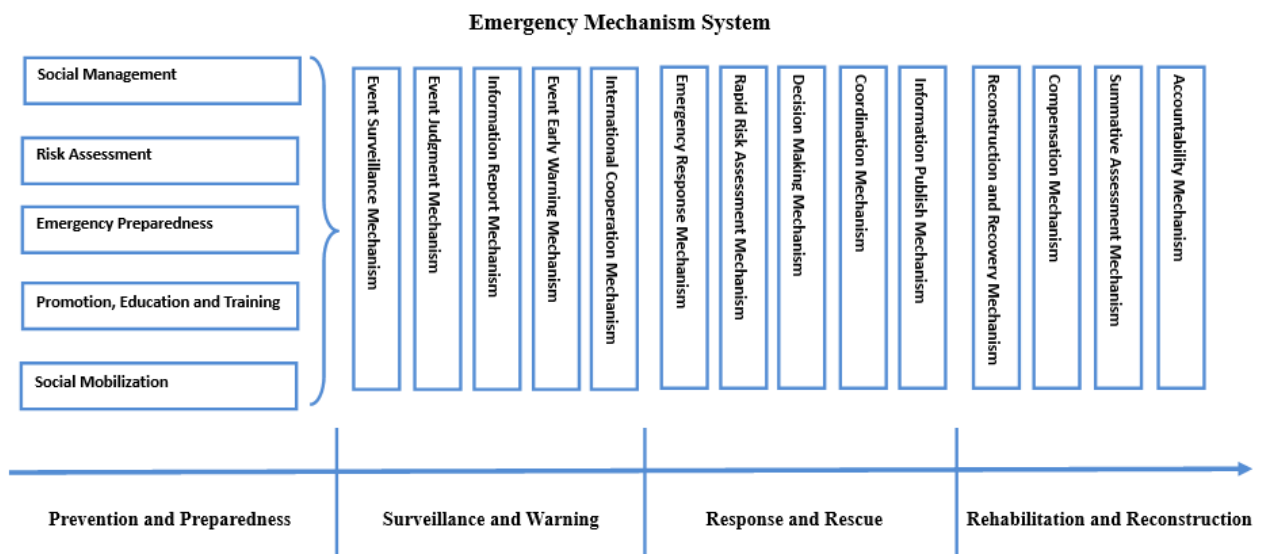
Emergency Mechanism System

Social Management

Risk Assessment

Emergency Preparedness

Promotion, Education and Training

Social Mobilization

Event Surveillance Mechanism

Event Judgment Mechanism

Information Report Mechanism

Event Early Warning Mechanism

International Cooperation Mechanism

Emergency Response Mechanism

Rapid Risk Assessment Mechanism

Decision Making Mechanism

Coordination Mechanism

Information Publish Mechanism

Reconstruction and Recovery Mechanism

Compensation Mechanism

Summative Assessment Mechanism

Accountability Mechanism

Prevention and Preparedness

Surveillance and Warning

Response and Rescue

Rehabilitation and Reconstruction